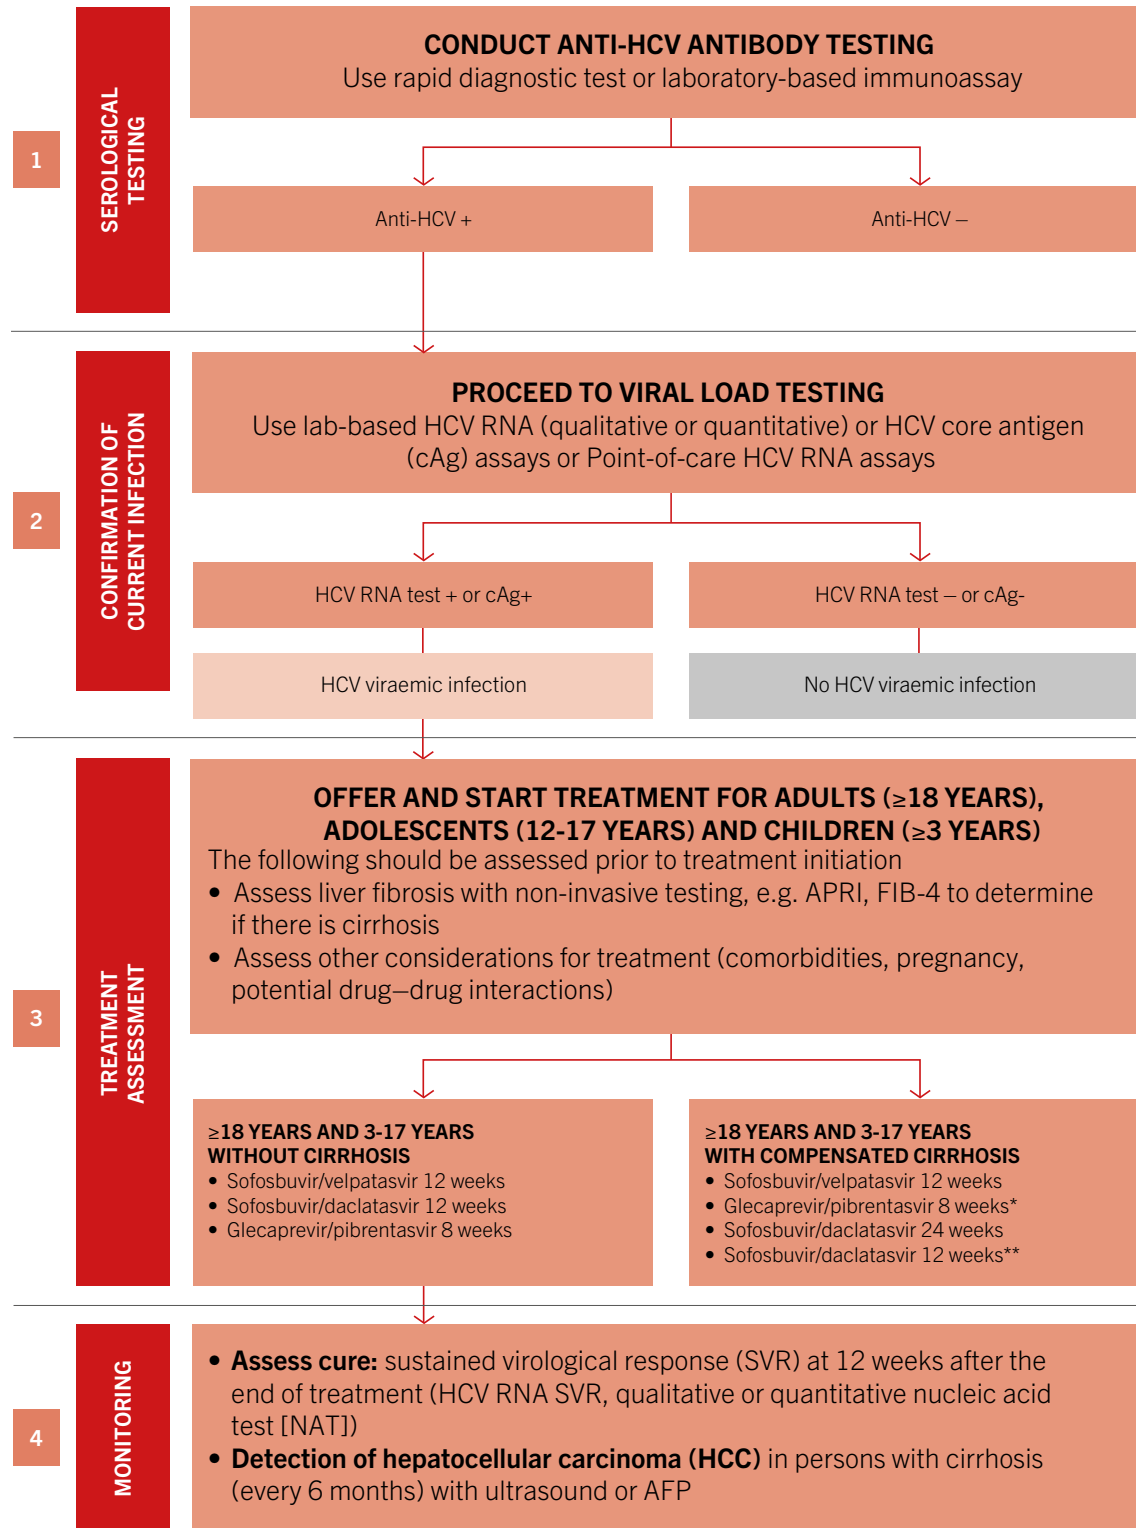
1

SEROLOGICAL TESTING

CONDUCT ANTI-HCV ANTIBODY TESTING
Use rapid diagnostic test or laboratory-based immunoassay

Anti-HCV +

Anti-HCV –

2

CONFIRMATION OF CURRENT INFECTION

PROCEED TO VIRAL LOAD TESTING
Use lab-based HCV RNA (qualitative or quantitative) or HCV core antigen (cAg) assays or Point-of-care HCV RNA assays

HCV RNA test + or cAg+

HCV RNA test – or cAg-

HCV viraemic infection

No HCV viraemic infection

3

TREATMENT ASSESSMENT

OFFER AND START TREATMENT FOR ADULTS (≥18 YEARS), ADOLESCENTS (12-17 YEARS) AND CHILDREN (≥3 YEARS)
The following should be assessed prior to treatment initiation
• Assess liver fibrosis with non-invasive testing, e.g. APRI, FIB-4 to determine if there is cirrhosis
• Assess other considerations for treatment (comorbidities, pregnancy, potential drug–drug interactions)

≥18 YEARS AND 3-17 YEARS WITHOUT CIRRHOSIS
• Sofosbuvir/velpatasvir 12 weeks
• Sofosbuvir/daclatasvir 12 weeks
• Glecaprevir/pibrentasvir 8 weeks

≥18 YEARS AND 3-17 YEARS WITH COMPENSATED CIRRHOSIS
• Sofosbuvir/velpatasvir 12 weeks
• Glecaprevir/pibrentasvir 8 weeks*
• Sofosbuvir/daclatasvir 24 weeks
• Sofosbuvir/daclatasvir 12 weeks**

4

MONITORING

• Assess cure: sustained virological response (SVR) at 12 weeks after the end of treatment (HCV RNA SVR, qualitative or quantitative nucleic acid test [NAT])
• Detection of hepatocellular carcinoma (HCC) in persons with cirrhosis (every 6 months) with ultrasound or AFP